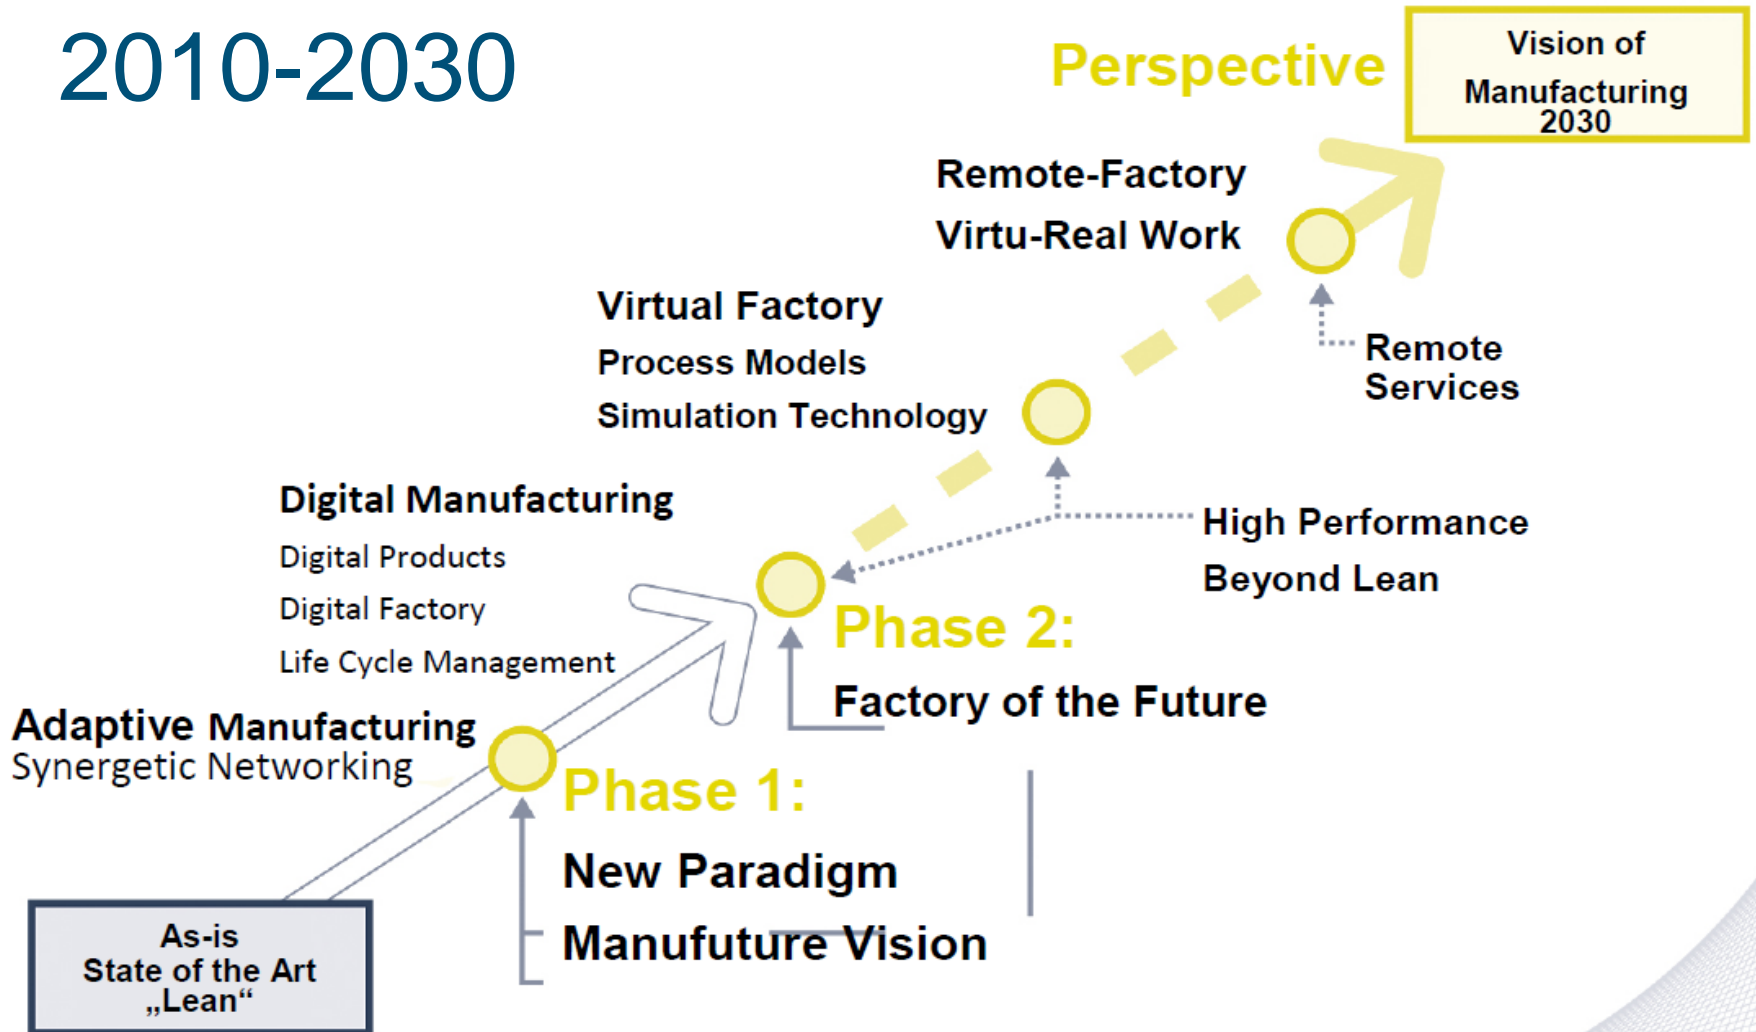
2010-2030

Perspective

Vision of Manufacturing 2030

Remote-Factory

Virtu-Real Work

Virtual Factory

Process Models

Simulation Technology

Remote Services

Digital Manufacturing

Digital Products

Digital Factory

Life Cycle Management

High Performance

Beyond Lean

Phase 2:

Factory of the Future

Adaptive Manufacturing

Synergetic Networking

Phase 1:

New Paradigm

Manufuture Vision

As-is
State of the Art
„Lean“